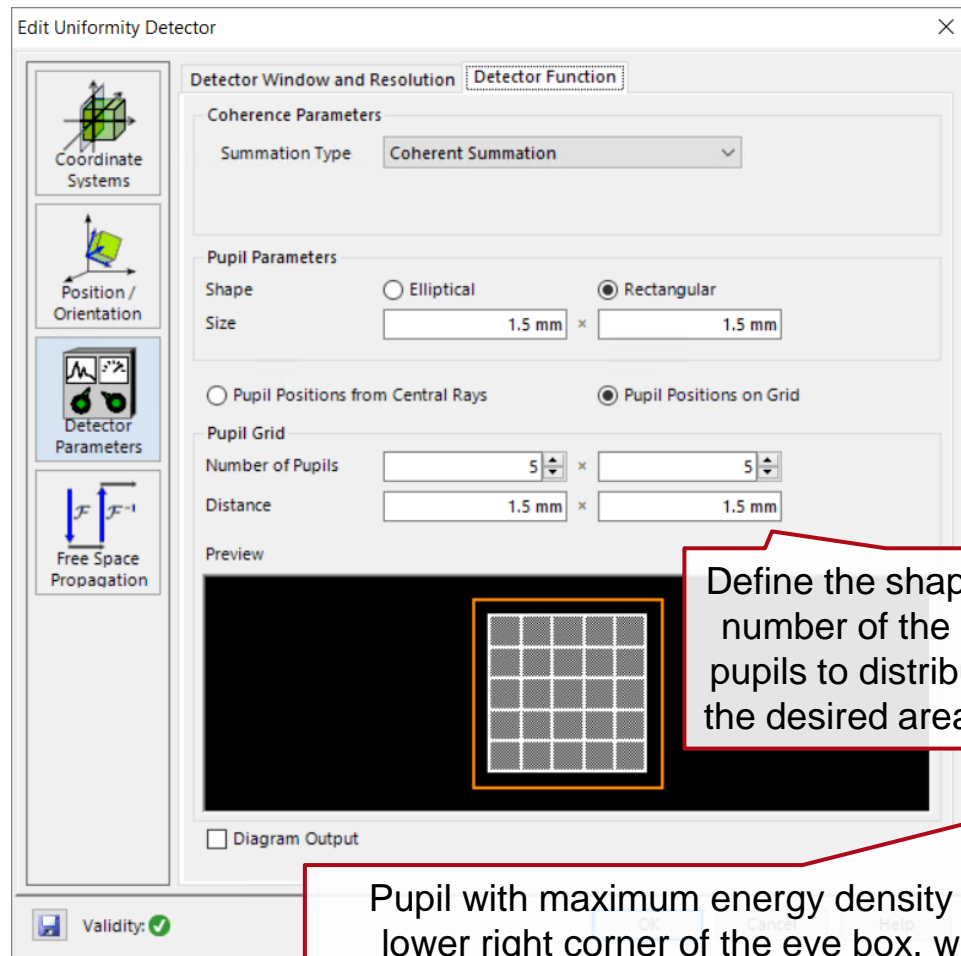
Edit Uniformity Detector

Coordinate Systems

Position / Orientation

Detector Parameters

$\mathcal{F}$ $\mathcal{F}^{-1}$

Free Space Propagation

Detector Window and Resolution | Detector Function

Coherence Parameters

Summation Type: Coherent Summation

Pupil Parameters

Shape: Elliptical / Rectangular

Size: 1.5 mm × 1.5 mm

Pupil Positions from Central Rays

Pupil Positions on Grid

Pupil Grid

Number of Pupils: 5 × 5

Distance: 1.5 mm × 1.5 mm

Preview

Define the shap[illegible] number of the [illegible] pupils to distrib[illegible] the desired area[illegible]

Diagram Output

Pupil with maximum energy density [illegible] lower right corner of the eye box, w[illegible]

Validity:

OK Cancel Help